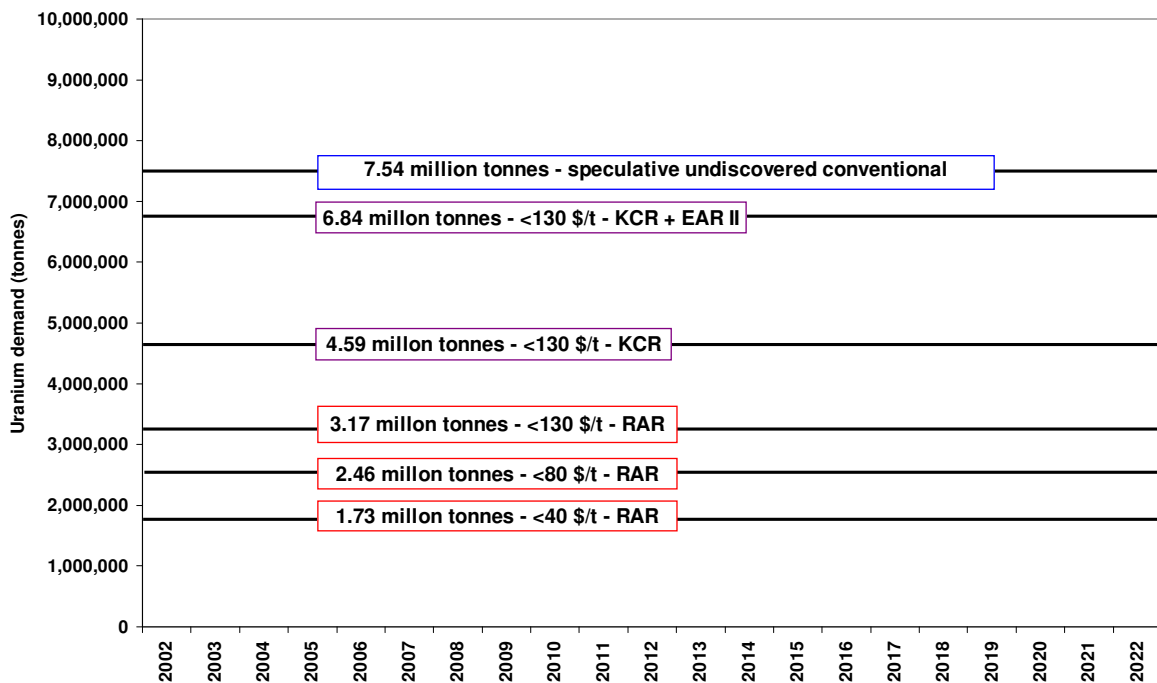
10,000,000
9,000,000
8,000,000
7,000,000
6,000,000
5,000,000
4,000,000
3,000,000
2,000,000
1,000,000
0

Uranium demand (tonnes)

7.54 million tonnes - speculative undiscovered conventional
6.84 millon tonnes - <130 \$/t - KCR + EAR II
4.59 millon tonnes - <130 \$/t - KCR
3.17 millon tonnes - <130 \$/t - RAR
2.46 millon tonnes - <80 \$/t - RAR
1.73 millon tonnes - <40 \$/t - RAR

2002
2003
2004
2005
2006
2007
2008
2009
2010
2011
2012
2013
2014
2015
2016
2017
2018
2019
2020
2021
2022